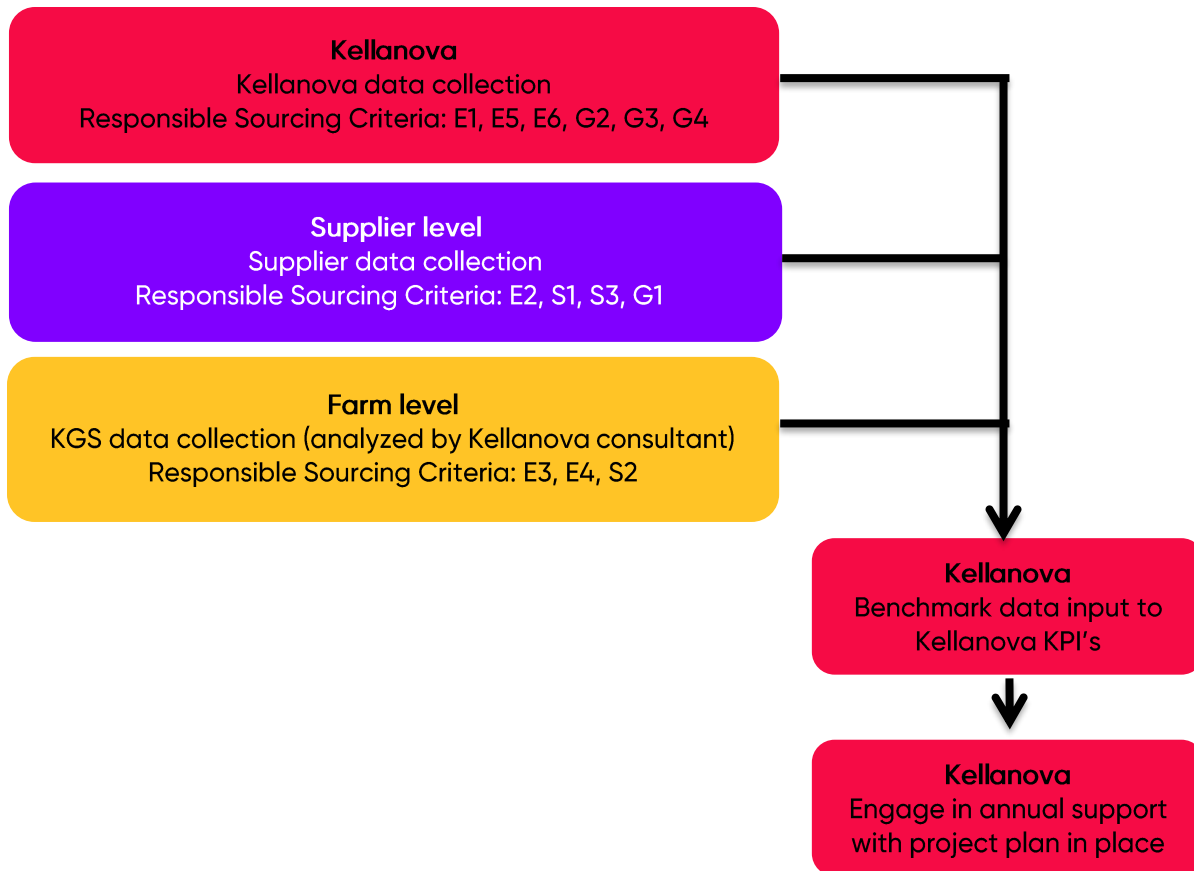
Kellanova
Kellanova data collection
Responsible Sourcing Criteria: E1, E5, E6, G2, G3, G4

Supplier level
Supplier data collection
Responsible Sourcing Criteria: E2, S1, S3, G1

Farm level
KGS data collection (analyzed by Kellanova consultant)
Responsible Sourcing Criteria: E3, E4, S2

Kellanova
Benchmark data input to Kellanova KPI's

Kellanova
Engage in annual support with project plan in place